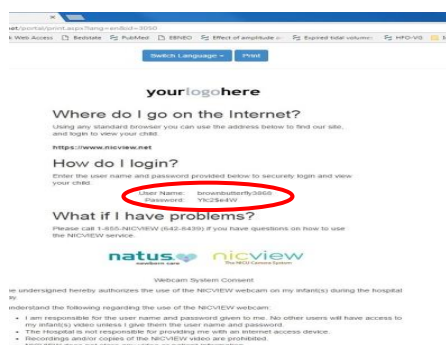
net/portal/print.aspx?lang=en&id=3050

Web Access   Bedstate   PubMed   EBNEO   Effect of amplitude a   Expired tidal volume   HFO-VG

Switch Language   Print

yourlogohere

Where do I go on the Internet?

Using any standard browser you can use the address below to find our site, and login to view your child.

https://www.nicview.net

How do I login?

Enter the user name and password provided below to securely login and view your child.

User Name: brownbutterfly3868
Password: Ylc2Se4W

What if I have problems?

Please call 1-855-NICVIEW (642-8439) if you have questions on how to use the NICVIEW service.

natus newborn care   nicview The NICU Camera System

Webcam System Consent

The undersigned hereby authorizes the use of the NICVIEW webcam on my infant(s) during the hospital stay.

I understand the following regarding the use of the NICVIEW webcam:

• I am responsible for the user name and password given to me. No other users will have access to my infant(s) video unless I give them the user name and password.
• The Hospital is not responsible for providing me with an internet access device.
• Recordings and/or copies of the NICVIEW video are prohibited.
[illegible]